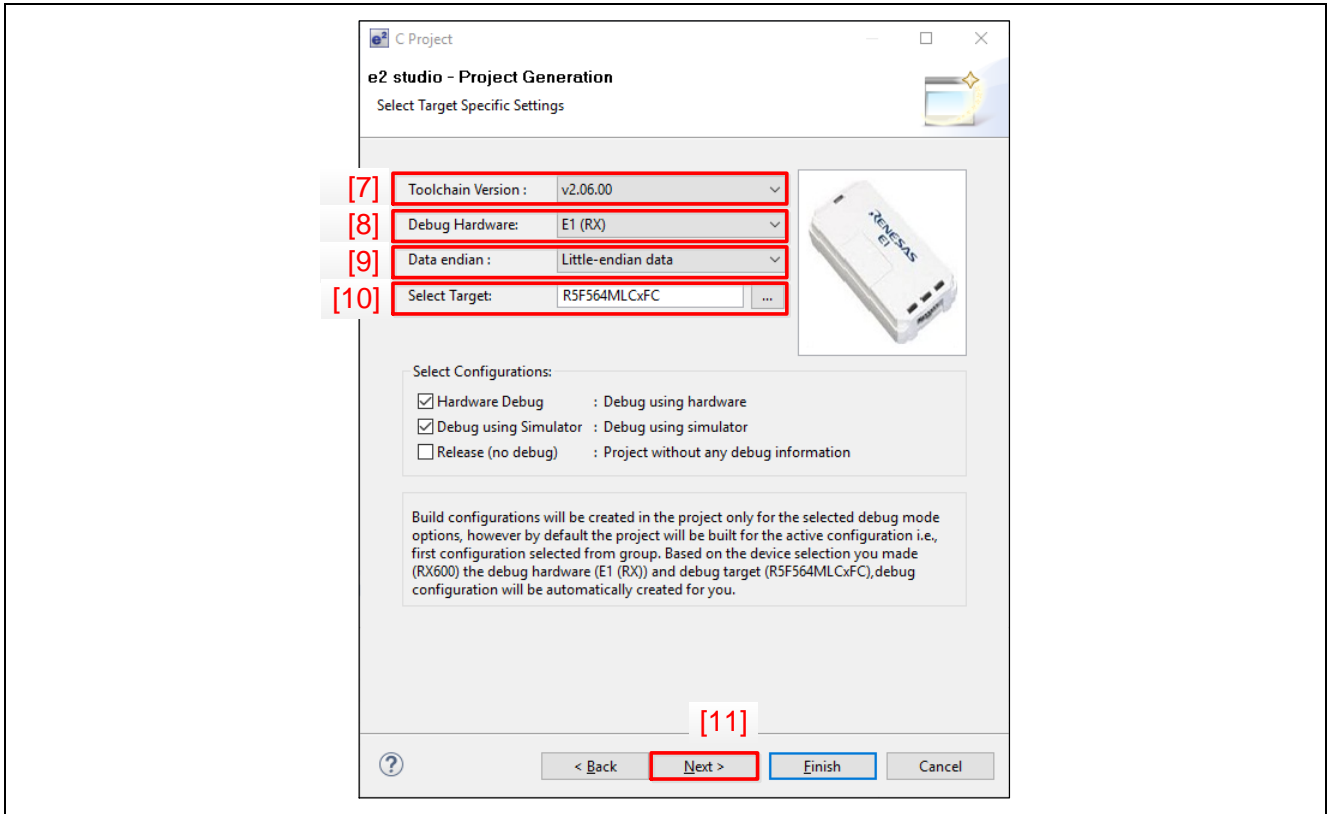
C Project

e2 studio - Project Generation

Select Target Specific Settings

[7] Toolchain Version : v2.06.00

[8] Debug Hardware: E1 (RX)

[9] Data endian : Little-endian data

[10] Select Target: R5F564MLCxFC ...

RENESAS E1

Select Configurations:

Hardware Debug : Debug using hardware

Debug using Simulator : Debug using simulator

Release (no debug) : Project without any debug information

Build configurations will be created in the project only for the selected debug mode options, however by default the project will be built for the active configuration i.e., first configuration selected from group. Based on the device selection you made (RX600) the debug hardware (E1 (RX)) and debug target (R5F564MLCxFC),debug configuration will be automatically created for you.

[11]

?

< Back

Next >

Finish

Cancel